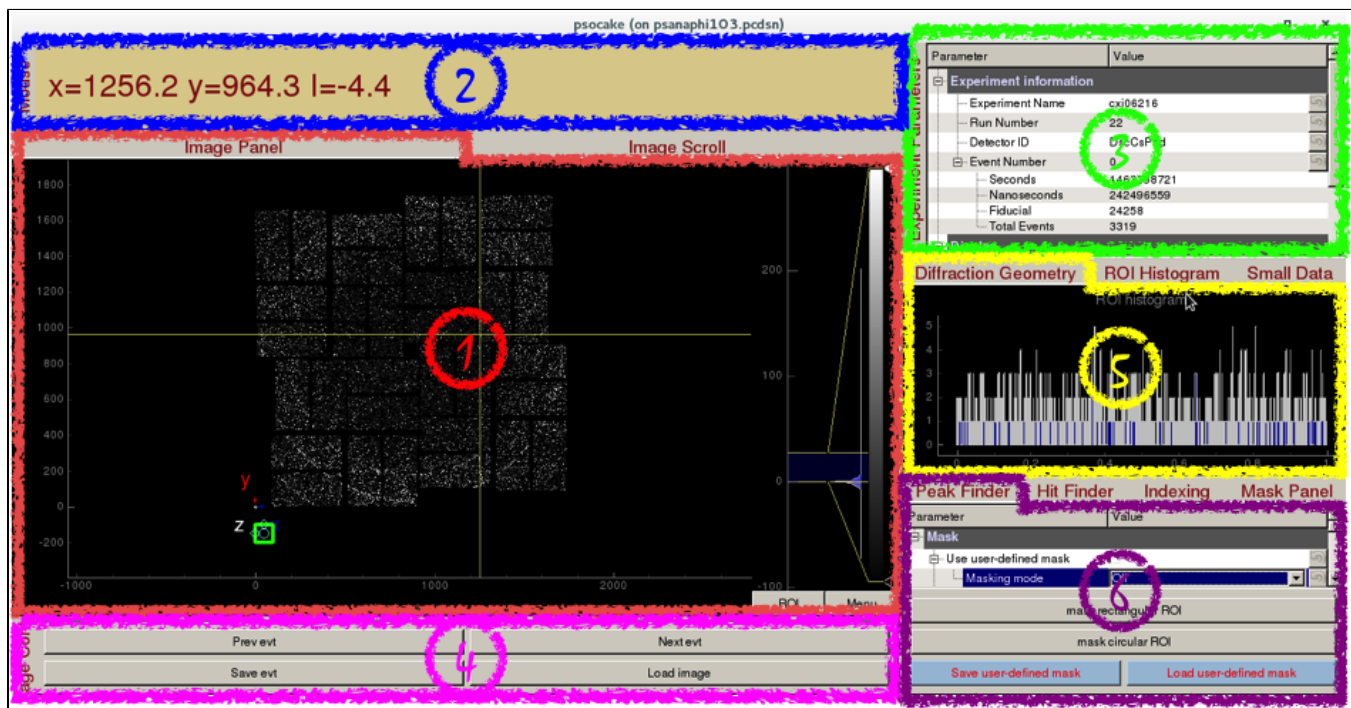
psocake (on psanaphi103.pcdsn)

Mouse

x=1256.2 y=964.3 I=-4.4

2

Image Panel

Image Scroll

1800
1600
1400
1200
1000
800
600
400
200
0
-200

-1000
0
1000
2000

y
z

1

200
100
0
-100

ROI
Menu

Image Control

Prev evt
Next evt
Save evt
Load image

4

Experiment Parameters

| Parameter | Value |
|---|---|
| Experiment information | |
| Experiment Name | cxi06216 |
| Run Number | 22 |
| Detector ID | DscCsPad |
| Event Number | 0 |
| Seconds | 146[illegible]8721 |
| Nanoseconds | 242496559 |
| Fiducial | 24258 |
| Total Events | 3319 |

3

Diffraction Geometry
ROI Histogram
Small Data

ROI histogram

5
4
3
2
1
0

0
0.2
0.4
0.6
0.8
1

5

Peak Finder
Hit Finder
Indexing
Mask Panel

| Parameter | Value |
|---|---|
| Mask | |
| Use user-defined mask | |
| Masking mode | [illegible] |

6

mask rectangular ROI
mask circular ROI
Save user-defined mask
Load user-defined mask